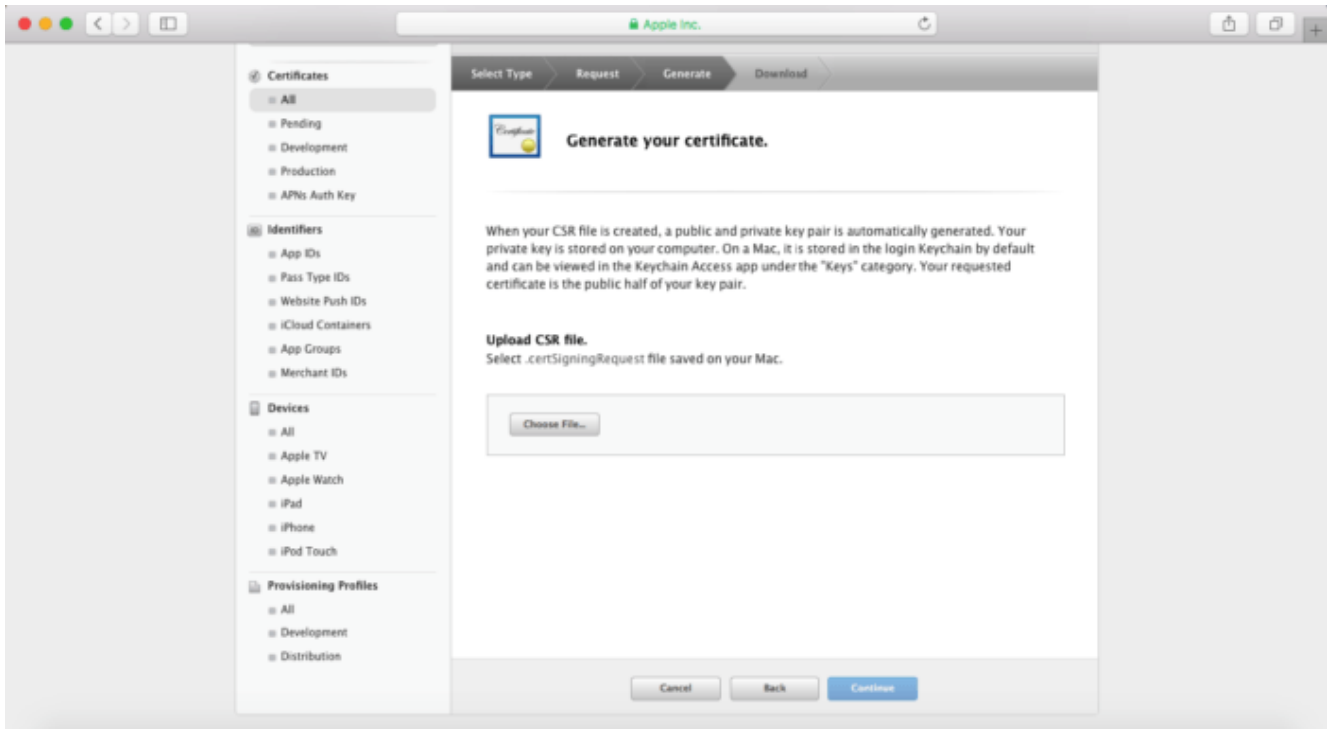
Apple Inc.

Certificates
All
Pending
Development
Production
APNs Auth Key

Identifiers
App IDs
Pass Type IDs
Website Push IDs
iCloud Containers
App Groups
Merchant IDs

Devices
All
Apple TV
Apple Watch
iPad
iPhone
iPod Touch

Provisioning Profiles
All
Development
Distribution

Select Type
Request
Generate
Download

Certificate

Generate your certificate.

When your CSR file is created, a public and private key pair is automatically generated. Your private key is stored on your computer. On a Mac, it is stored in the login Keychain by default and can be viewed in the Keychain Access app under the "Keys" category. Your requested certificate is the public half of your key pair.

Upload CSR file.
Select .certSigningRequest file saved on your Mac.

Choose File...

Cancel
Back
Continue